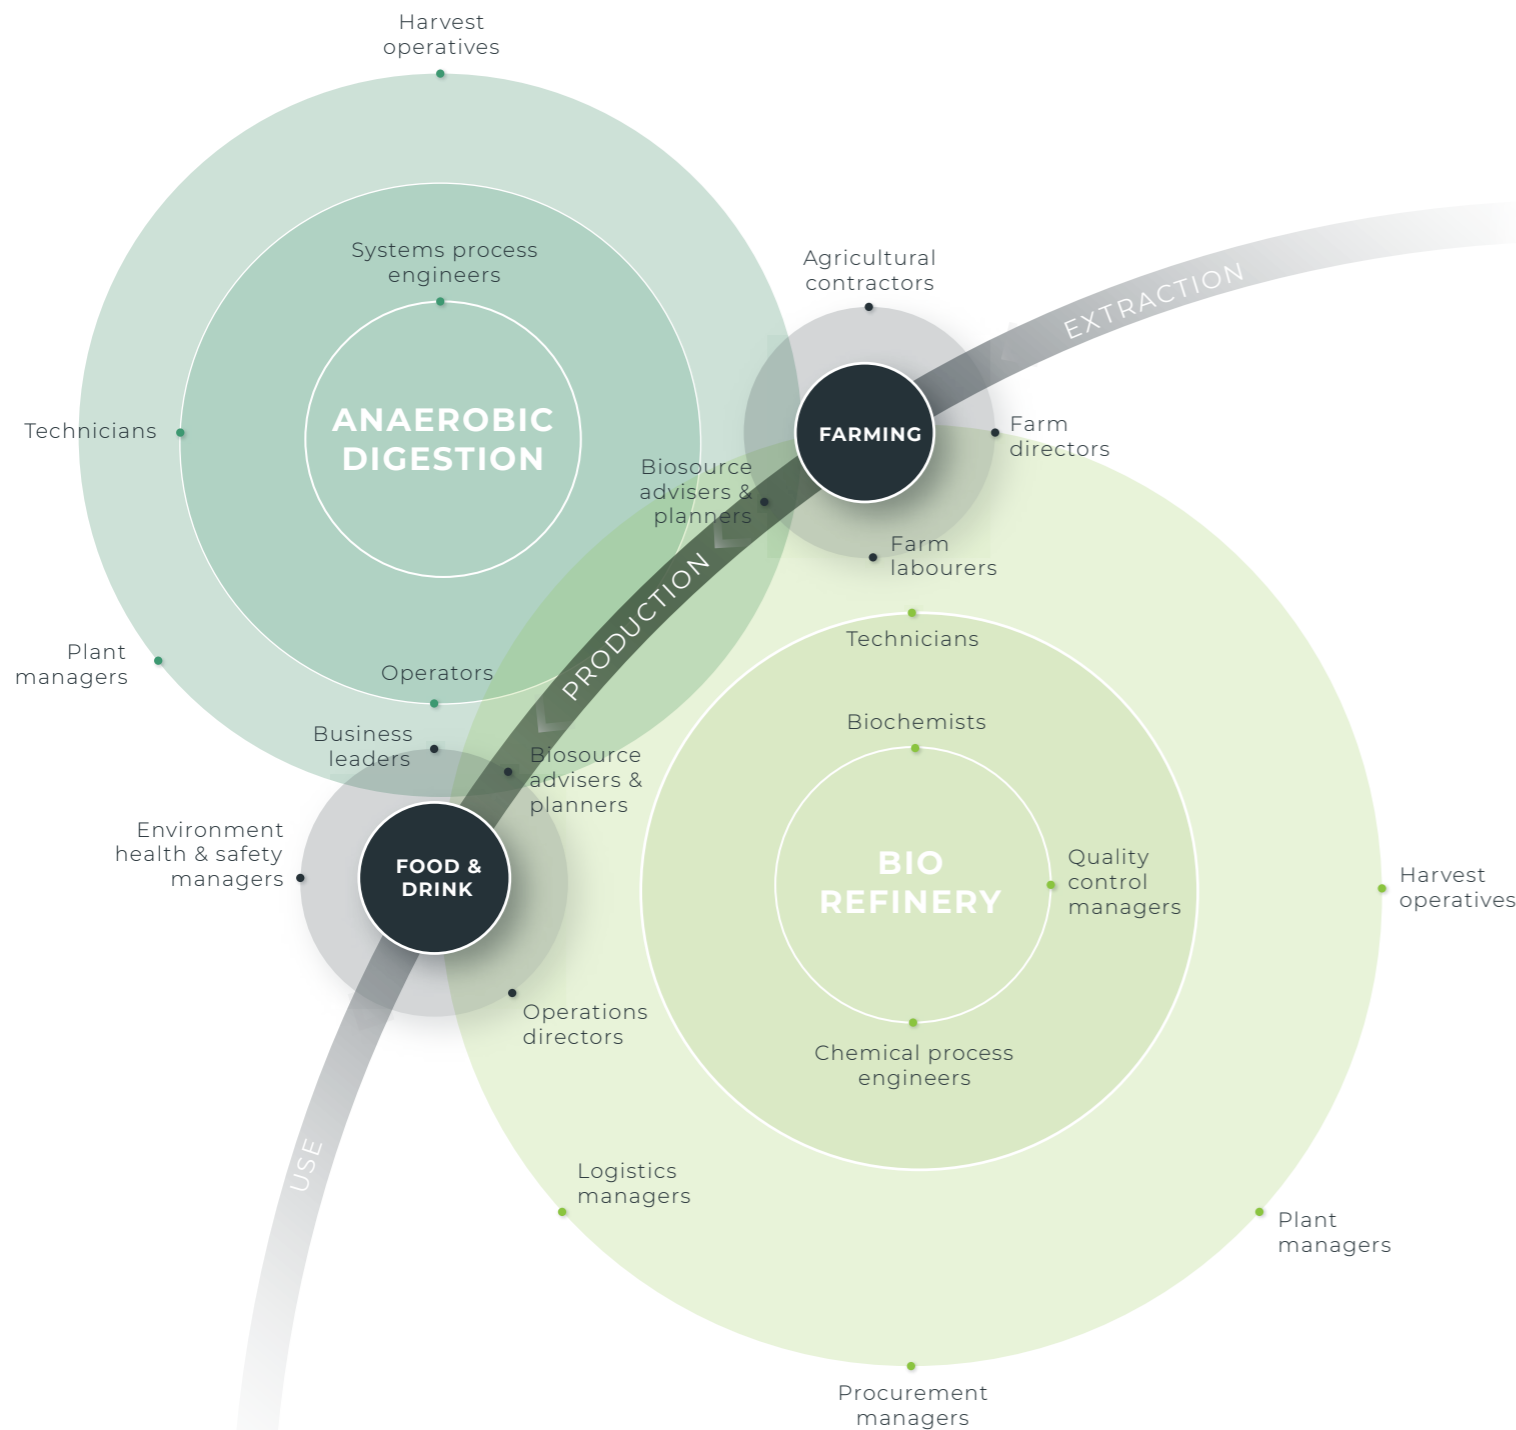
Harvest operatives

Systems process engineers

ANAEROBIC DIGESTION

Technicians

Plant managers

Operators

Business leaders

Agricultural contractors

EXTRACTION

FARMING

Farm directors

Biosource advisers & planners

Farm labourers

PRODUCTION

Technicians

Biochemists

Biosource advisers & planners

Environment health & safety managers

FOOD & DRINK

BIO REFINERY

Quality control managers

Harvest operatives

Operations directors

Chemical process engineers

USE

Logistics managers

Plant managers

Procurement managers